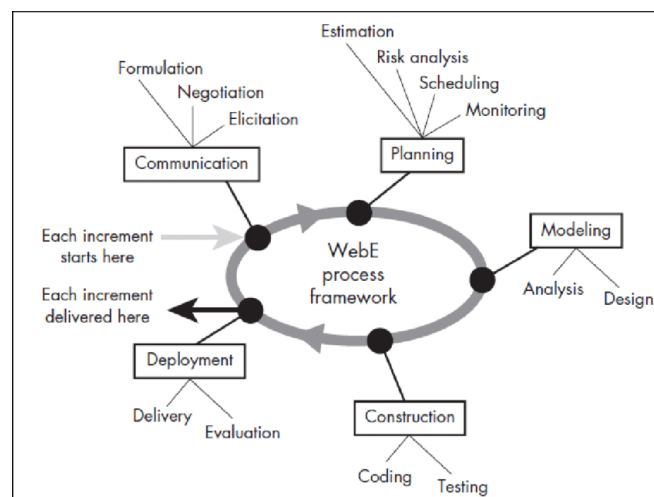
Estimation
Risk analysis
Scheduling
Monitoring
Planning

Formulation
Negotiation
Elicitation
Communication

Each increment starts here

WebE process framework

Modeling
Analysis
Design

Each increment delivered here

Deployment
Delivery
Evaluation

Construction
Coding
Testing